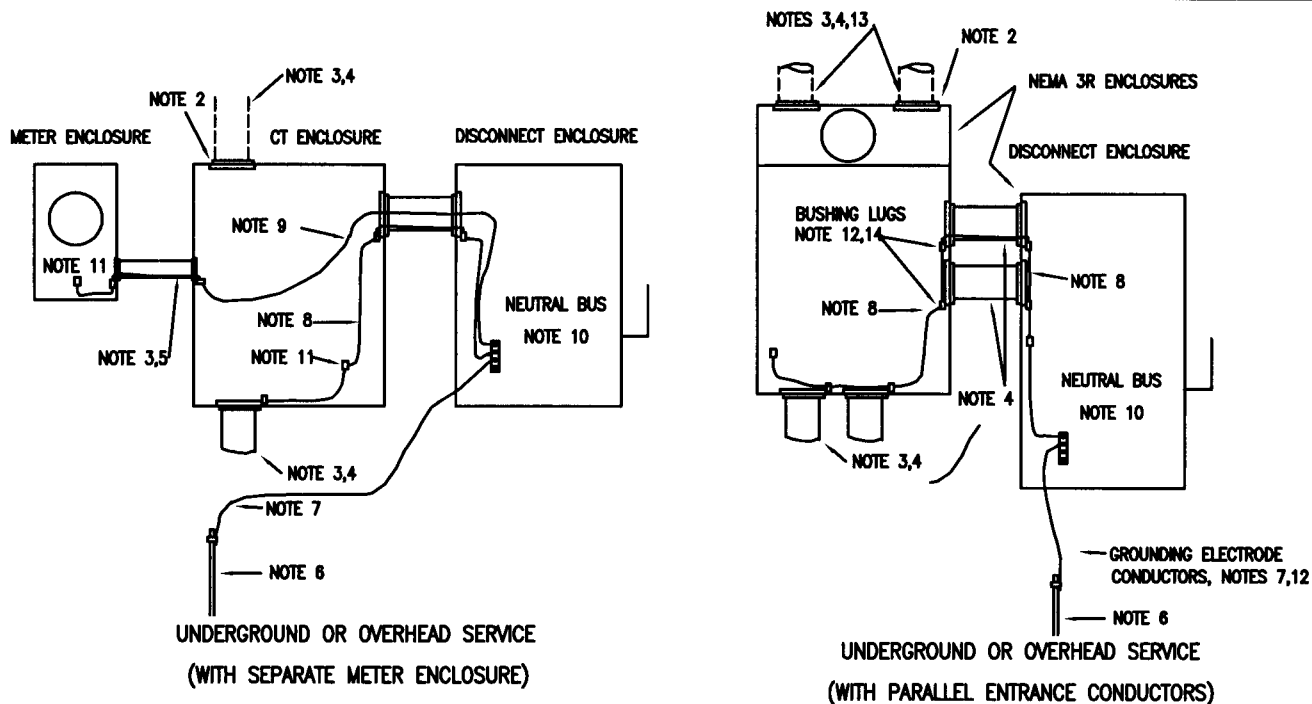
NOTE 2

NOTE 3,4

METER ENCLOSURE

CT ENCLOSURE

DISCONNECT ENCLOSURE

NOTE 9

NOTE 11

NEUTRAL BUS

NOTE 10

NOTE 8

NOTE 11

NOTE 3,5

NOTE 3,4

NOTE 7

NOTE 6

UNDERGROUND OR OVERHEAD SERVICE

(WITH SEPARATE METER ENCLOSURE)

NOTES 3,4,13

NOTE 2

NEMA 3R ENCLOSURES

DISCONNECT ENCLOSURE

BUSHING LUGS NOTE 12,14

NOTE 8

NOTE 8

NOTE 4

NEUTRAL BUS

NOTE 10

NOTE 3,4

GROUNDING ELECTRODE CONDUCTORS, NOTES 7,12

NOTE 6

UNDERGROUND OR OVERHEAD SERVICE

(WITH PARALLEL ENTRANCE CONDUCTORS)